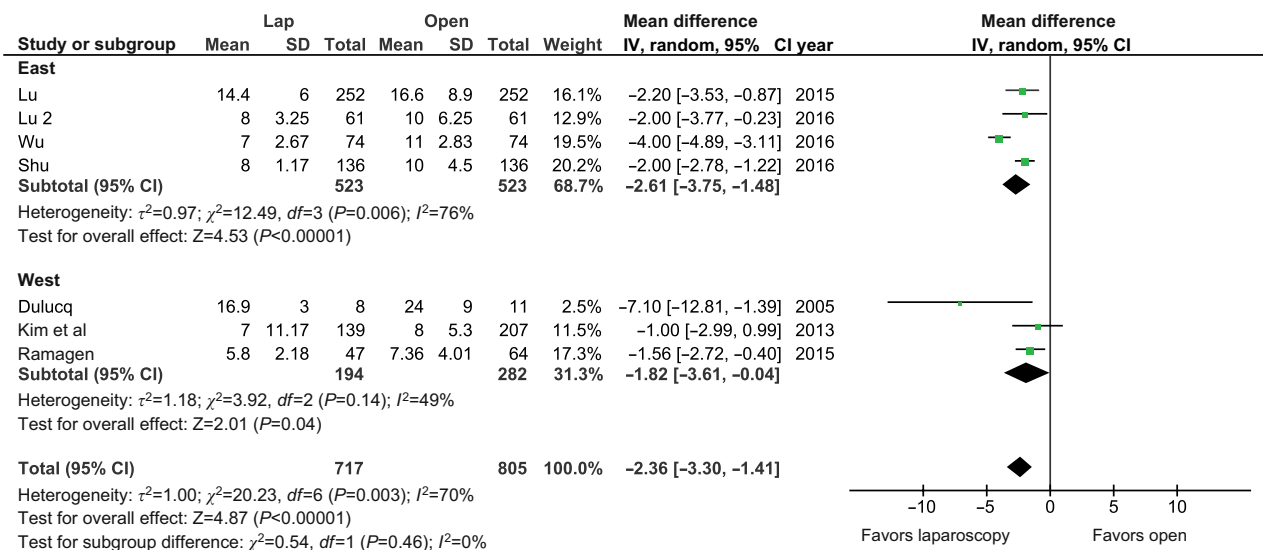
| Study or subgroup | Lap Mean | Lap SD | Lap Total | Open Mean | Open SD | Open Total | Weight | Mean difference IV, random, 95% CI | year |
|---|---|---|---|---|---|---|---|---|---|
| **East** | | | | | | | | | |
| Lu | 14.4 | 6 | 252 | 16.6 | 8.9 | 252 | 16.1% | −2.20 [−3.53, −0.87] | 2015 |
| Lu 2 | 8 | 3.25 | 61 | 10 | 6.25 | 61 | 12.9% | −2.00 [−3.77, −0.23] | 2016 |
| Wu | 7 | 2.67 | 74 | 11 | 2.83 | 74 | 19.5% | −4.00 [−4.89, −3.11] | 2016 |
| Shu | 8 | 1.17 | 136 | 10 | 4.5 | 136 | 20.2% | −2.00 [−2.78, −1.22] | 2016 |
| **Subtotal (95% CI)** | | | **523** | | | **523** | **68.7%** | **−2.61 [−3.75, −1.48]** | |

Heterogeneity: $\tau^2$=0.97; $\chi^2$=12.49, *df*=3 (*P*=0.006); $I^2$=76%
Test for overall effect: Z=4.53 (*P*<0.00001)

| Study or subgroup | Lap Mean | Lap SD | Lap Total | Open Mean | Open SD | Open Total | Weight | Mean difference IV, random, 95% CI | year |
|---|---|---|---|---|---|---|---|---|---|
| **West** | | | | | | | | | |
| Dulucq | 16.9 | 3 | 8 | 24 | 9 | 11 | 2.5% | −7.10 [−12.81, −1.39] | 2005 |
| Kim et al | 7 | 11.17 | 139 | 8 | 5.3 | 207 | 11.5% | −1.00 [−2.99, 0.99] | 2013 |
| Ramagen | 5.8 | 2.18 | 47 | 7.36 | 4.01 | 64 | 17.3% | −1.56 [−2.72, −0.40] | 2015 |
| **Subtotal (95% CI)** | | | **194** | | | **282** | **31.3%** | **−1.82 [−3.61, −0.04]** | |

Heterogeneity: $\tau^2$=1.18; $\chi^2$=3.92, *df*=2 (*P*=0.14); $I^2$=49%
Test for overall effect: Z=2.01 (*P*=0.04)

**Total (95% CI)** **717** **805** **100.0%** **−2.36 [−3.30, −1.41]**
Heterogeneity: $\tau^2$=1.00; $\chi^2$=20.23, *df*=6 (*P*=0.003); $I^2$=70%
Test for overall effect: Z=4.87 (*P*<0.00001)
Test for subgroup difference: $\chi^2$=0.54, *df*=1 (*P*=0.46); $I^2$=0%

Mean difference
IV, random, 95% CI
−10 −5 0 5 10
Favors laparoscopy Favors open